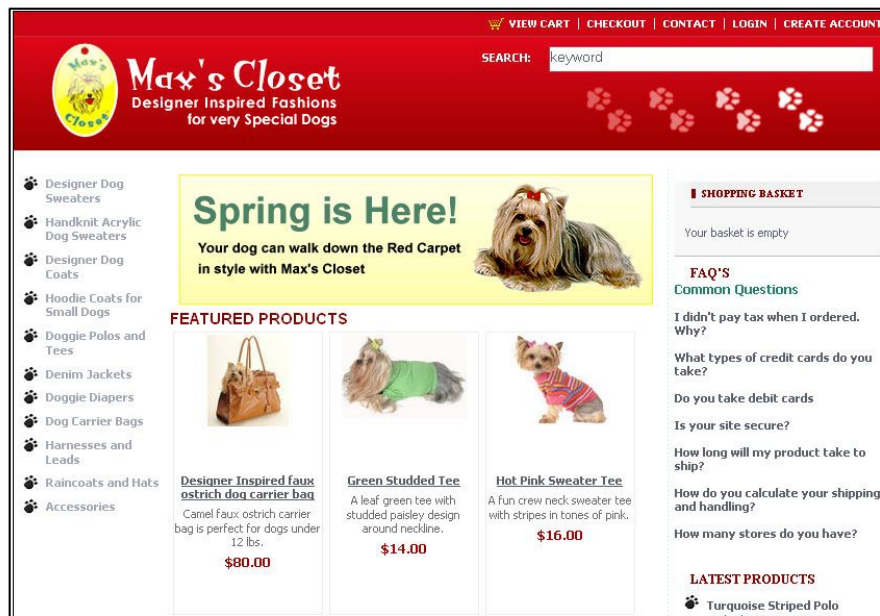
VIEW CART | CHECKOUT | CONTACT | LOGIN | CREATE ACCOUNT

Max's Closet

Max's Closet
Designer Inspired Fashions
for very Special Dogs

SEARCH: keyword

Designer Dog Sweaters
Handknit Acrylic Dog Sweaters
Designer Dog Coats
Hoodie Coats for Small Dogs
Doggie Polos and Tees
Denim Jackets
Doggie Diapers
Dog Carrier Bags
Harnesses and Leads
Raincoats and Hats
Accessories

Spring is Here!
Your dog can walk down the Red Carpet in style with Max's Closet

FEATURED PRODUCTS

Designer Inspired faux ostrich dog carrier bag
Camel faux ostrich carrier bag is perfect for dogs under 12 lbs.
$80.00

Green Studded Tee
A leaf green tee with studded paisley design around neckline.
$14.00

Hot Pink Sweater Tee
A fun crew neck sweater tee with stripes in tones of pink.
$16.00

SHOPPING BASKET
Your basket is empty

FAQ'S
Common Questions
I didn't pay tax when I ordered. Why?
What types of credit cards do you take?
Do you take debit cards
Is your site secure?
How long will my product take to ship?
How do you calculate your shipping and handling?
How many stores do you have?

LATEST PRODUCTS
Turquoise Striped Polo